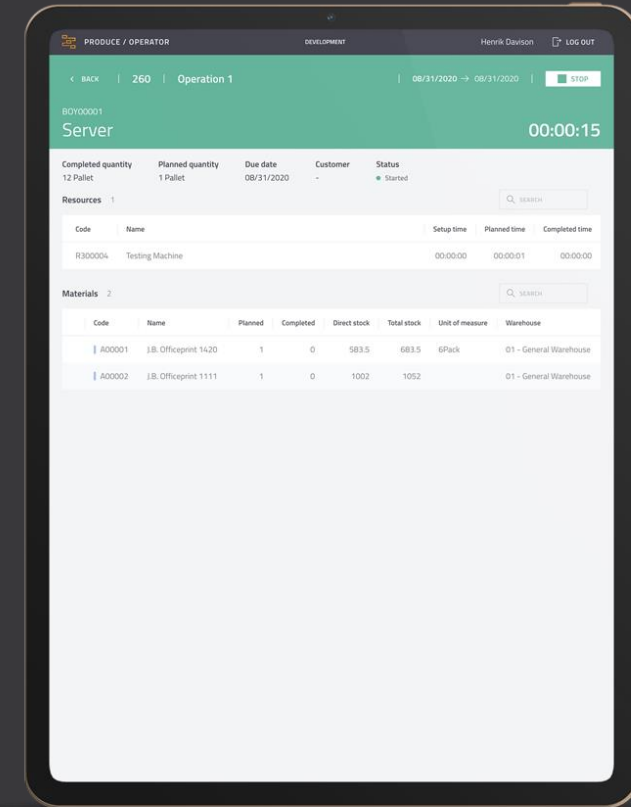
PRODUCE / OPERATOR DEVELOPMENT Henrik Davison LOG OUT

< BACK | 260 | Operation 1 | 08/31/2020 → 08/31/2020 | STOP

BOY00001
Server 00:00:15

Completed quantity
12 Pallet

Planned quantity
1 Pallet

Due date
08/31/2020

Customer
-

Status
Started

Resources 1

SEARCH

| Code | Name | Setup time | Planned time | Completed time |
|---|---|---|---|---|
| R300004 | Testing Machine | 00:00:00 | 00:00:01 | 00:00:00 |

Materials 2

SEARCH

| Code | Name | Planned | Completed | Direct stock | Total stock | Unit of measure | Warehouse |
|---|---|---|---|---|---|---|---|
| A00001 | J.B. Officeprint 1420 | 1 | 0 | 583.5 | 683.5 | 6Pack | 01 - General Warehouse |
| A00002 | J.B. Officeprint 1111 | 1 | 0 | 1002 | 1052 | | 01 - General Warehouse |